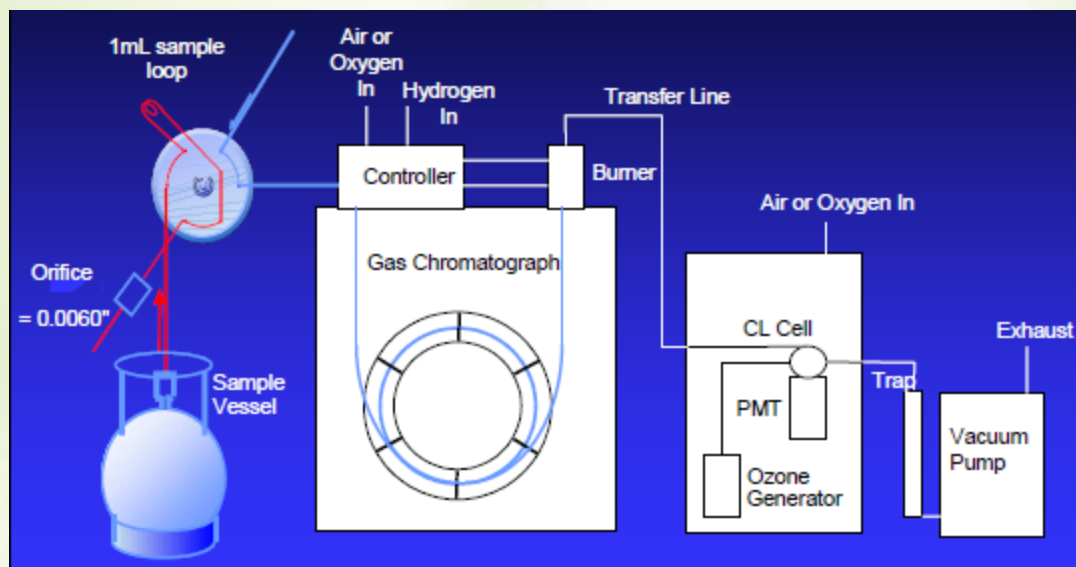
1mL sample loop

Air or Oxygen In

Hydrogen In

Transfer Line

Controller

Burner

Air or Oxygen In

Gas Chromatograph

Orifice

= 0.0060"

CL Cell

Exhaust

Sample Vessel

Trap

PMT

Vacuum Pump

Ozone Generator